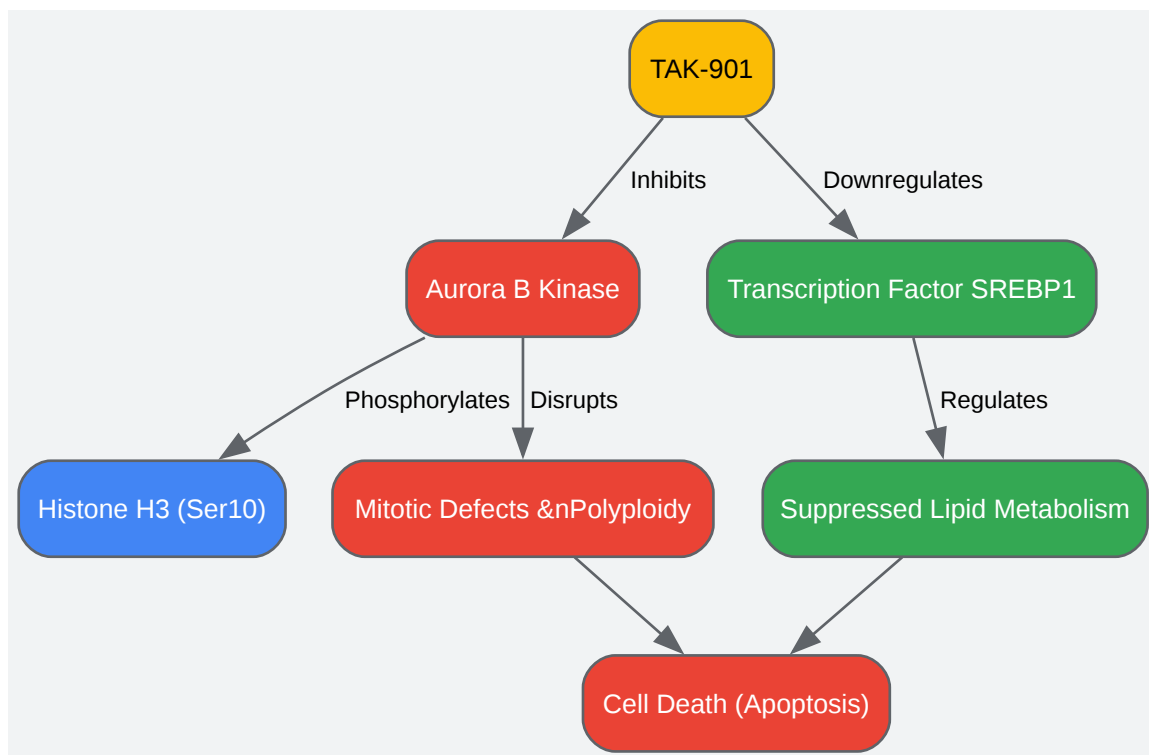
TAK-901

Inhibits

Downregulates

Aurora B Kinase

Transcription Factor SREBP1

Phosphorylates

Disrupts

Regulates

Histone H3 (Ser10)

Mitotic Defects &nPolyploidy

Suppressed Lipid Metabolism

Cell Death (Apoptosis)